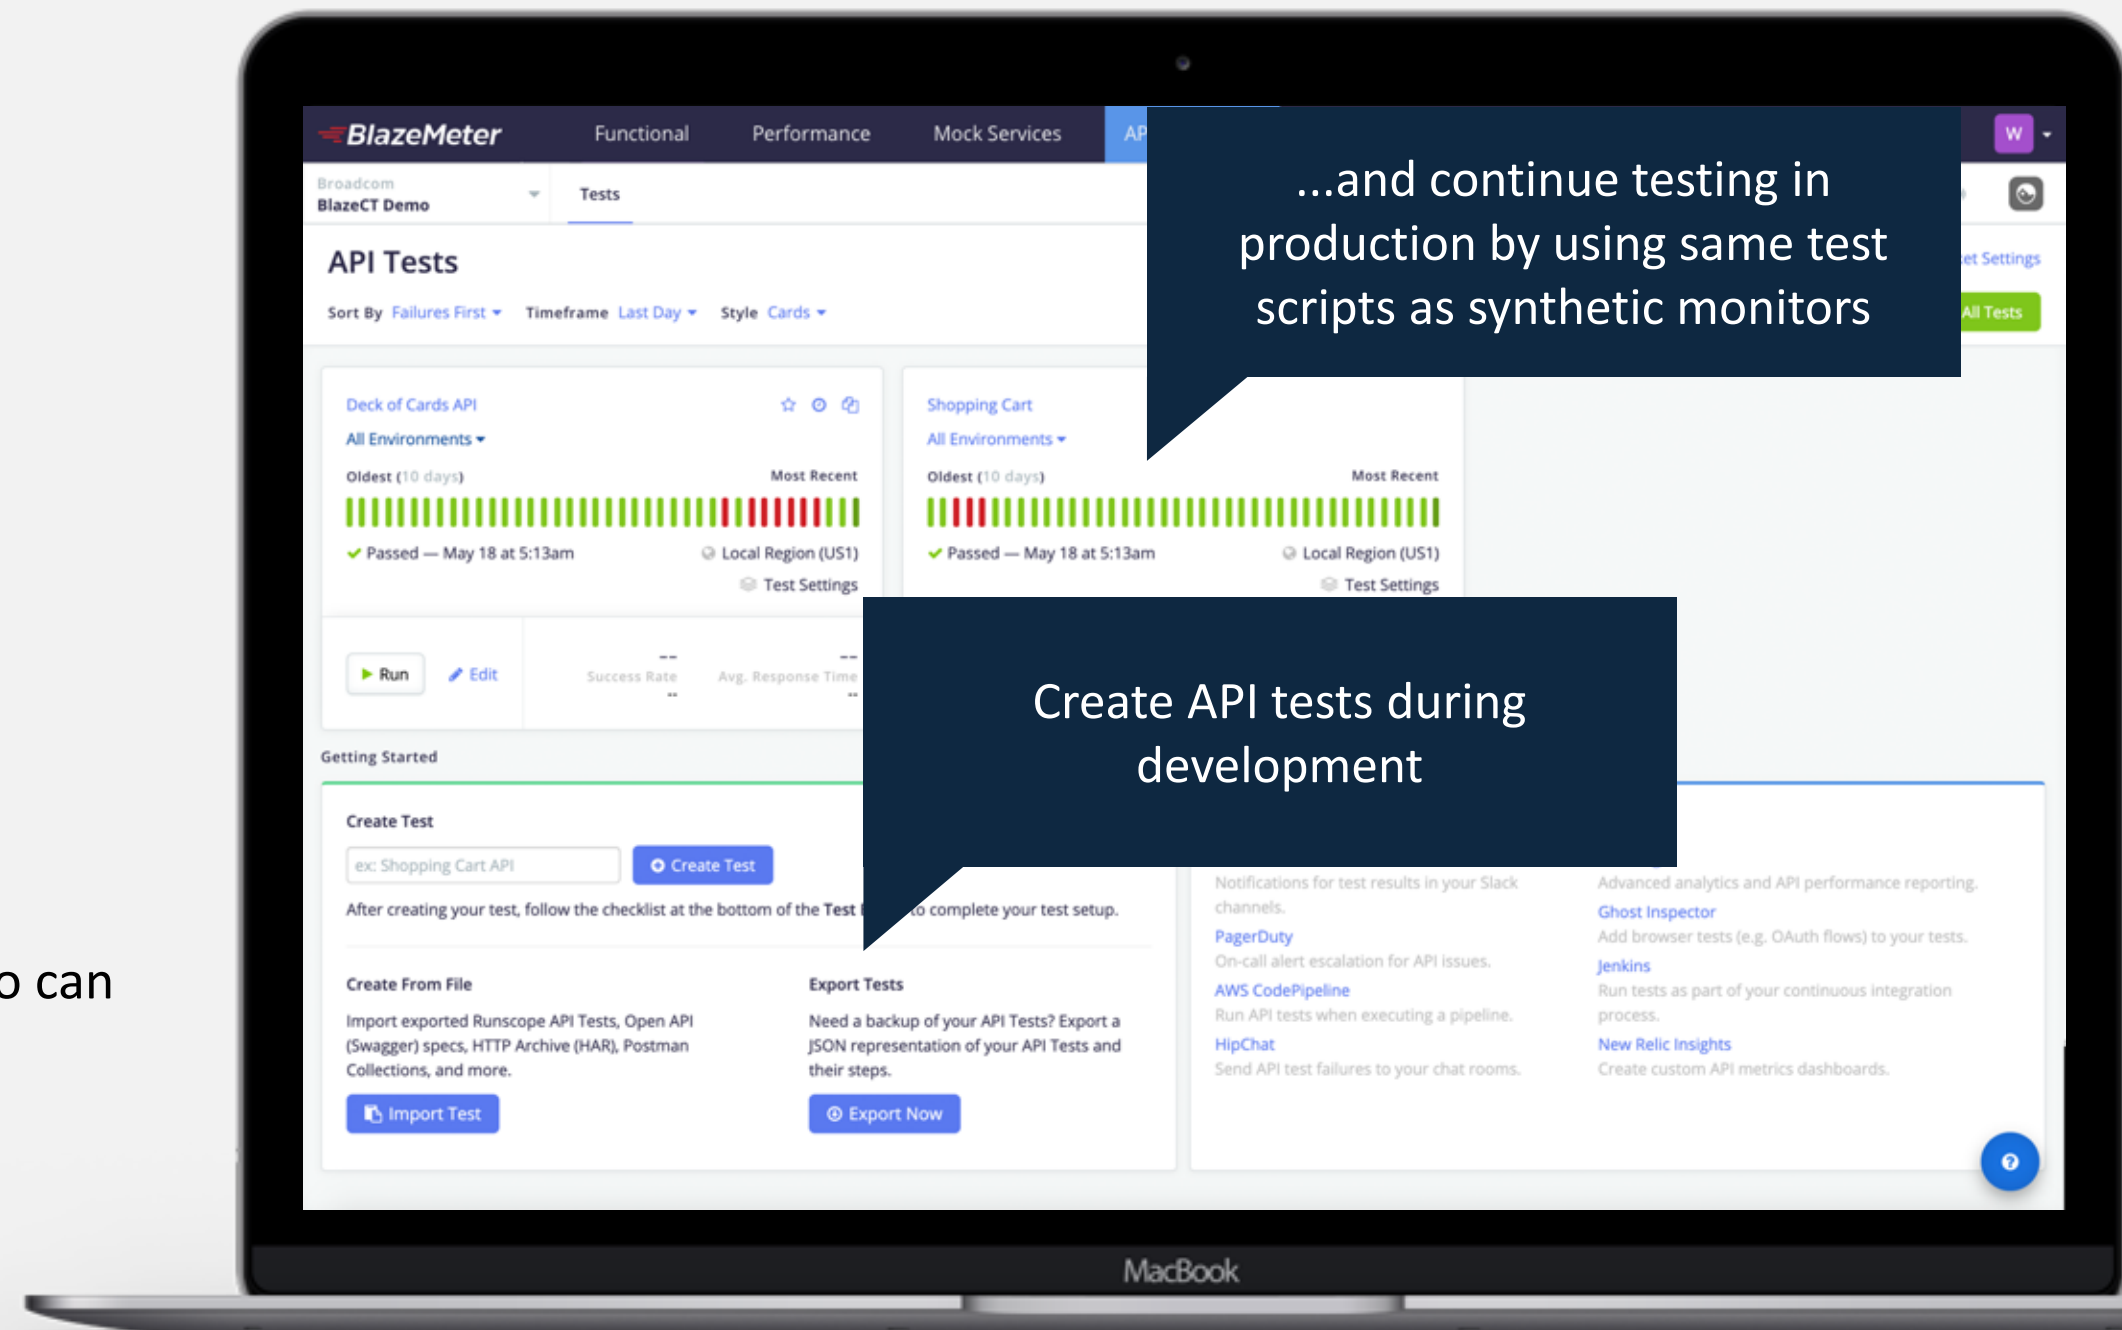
BlazeMeter Functional Performance Mock Services AP

W

Broadcom
BlazeCT Demo

Tests

...and continue testing in production by using same test scripts as synthetic monitors

API Tests

Sort By Failures First Timeframe Last Day Style Cards

et Settings

All Tests

Deck of Cards API
All Environments
Oldest (10 days) Most Recent
Passed — May 18 at 5:13am Local Region (US1)
Test Settings

Shopping Cart
All Environments
Oldest (10 days) Most Recent
Passed — May 18 at 5:13am Local Region (US1)
Test Settings

Run Edit
-- Success Rate --
-- Avg. Response Time --

Create API tests during development

Getting Started

Create Test
ex: Shopping Cart API
Create Test
After creating your test, follow the checklist at the bottom of the Test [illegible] to complete your test setup.

Create From File
Import exported Runscope API Tests, Open API (Swagger) specs, HTTP Archive (HAR), Postman Collections, and more.
Import Test

Export Tests
Need a backup of your API Tests? Export a JSON representation of your API Tests and their steps.
Export Now

Notifications for test results in your Slack channels.
PagerDuty
On-call alert escalation for API issues.
AWS CodePipeline
Run API tests when executing a pipeline.
HipChat
Send API test failures to your chat rooms.

Advanced analytics and API performance reporting.
Ghost Inspector
Add browser tests (e.g. OAuth flows) to your tests.
Jenkins
Run tests as part of your continuous integration process.
New Relic Insights
Create custom API metrics dashboards.

o can

MacBook